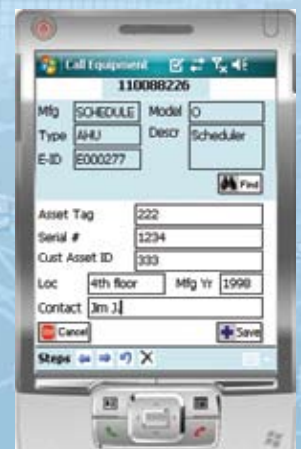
Call Equipment

110088226

Mfg SCHEDULE Model O

Type AHU Descr Scheduler

E-ID E000277

Find

Asset Tag 222

Serial # 1234

Cust Asset ID 333

Loc 4th floor Mfg Yr 1998

Contact Jim J

Cancel Save

Steps